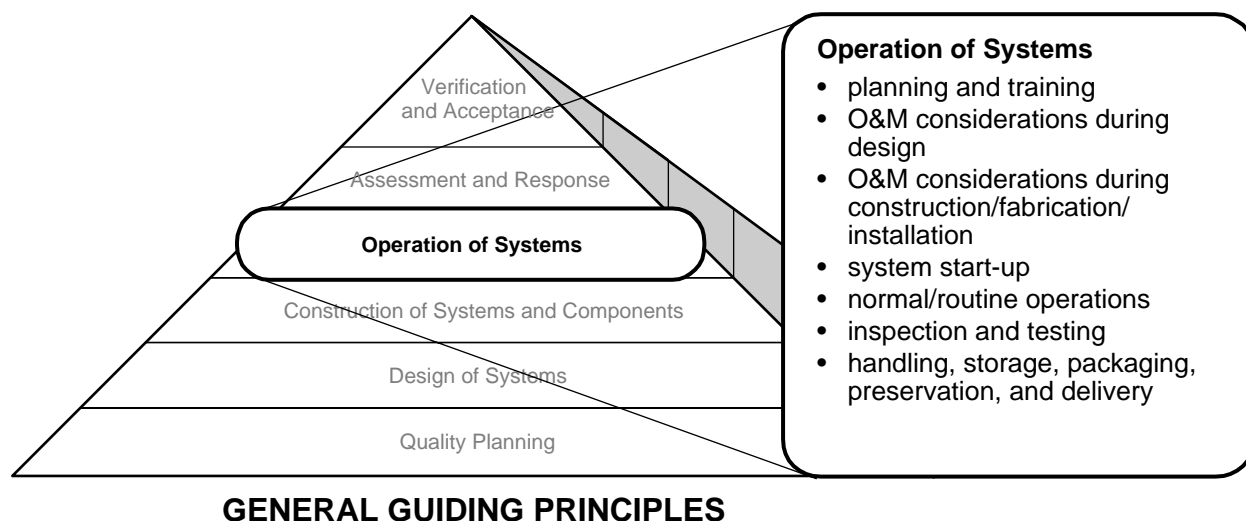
Verification and Acceptance

Assessment and Response

Operation of Systems

Construction of Systems and Components

Design of Systems

Quality Planning

Operation of Systems
- planning and training
- O&M considerations during design
- O&M considerations during construction/fabrication/installation
- system start-up
- normal/routine operations
- inspection and testing
- handling, storage, packaging, preservation, and delivery

GENERAL GUIDING PRINCIPLES